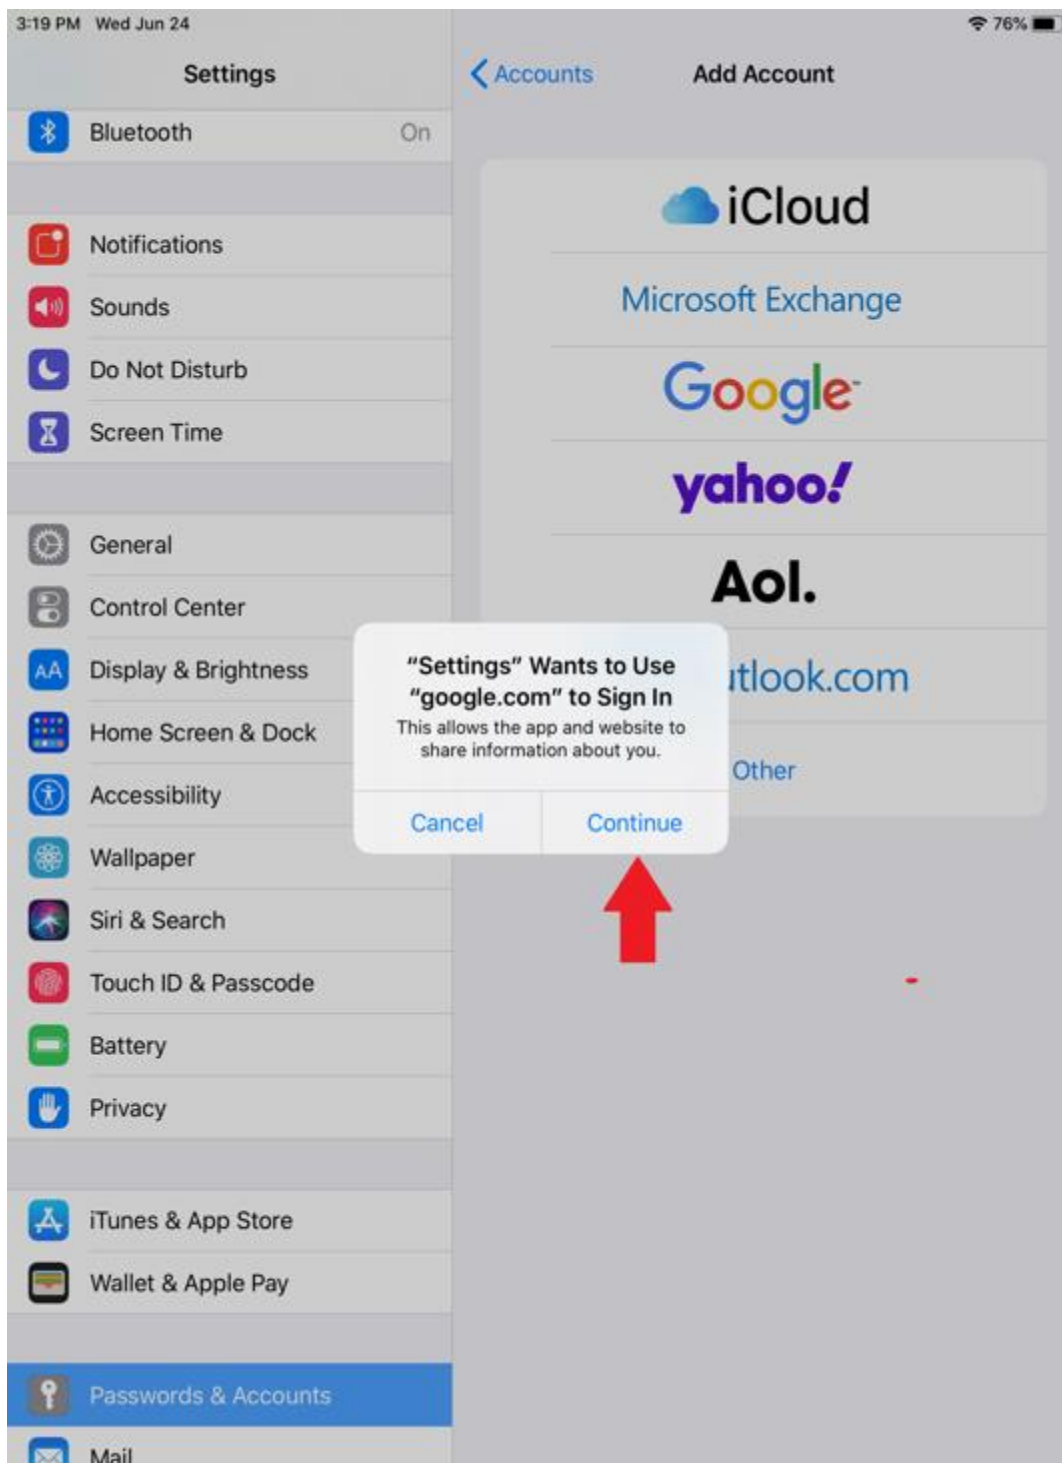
3:19 PM Wed Jun 24

76%

Settings

Bluetooth On

Notifications

Sounds

Do Not Disturb

Screen Time

General

Control Center

Display & Brightness

Home Screen & Dock

Accessibility

Wallpaper

Siri & Search

Touch ID & Passcode

Battery

Privacy

iTunes & App Store

Wallet & Apple Pay

Passwords & Accounts

Mail

Accounts

Add Account

iCloud

Microsoft Exchange

Google

yahoo!

Aol.

"Settings" Wants to Use "google.com" to Sign In

This allows the app and website to share information about you.

Cancel

Continue

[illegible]tlook.com

Other